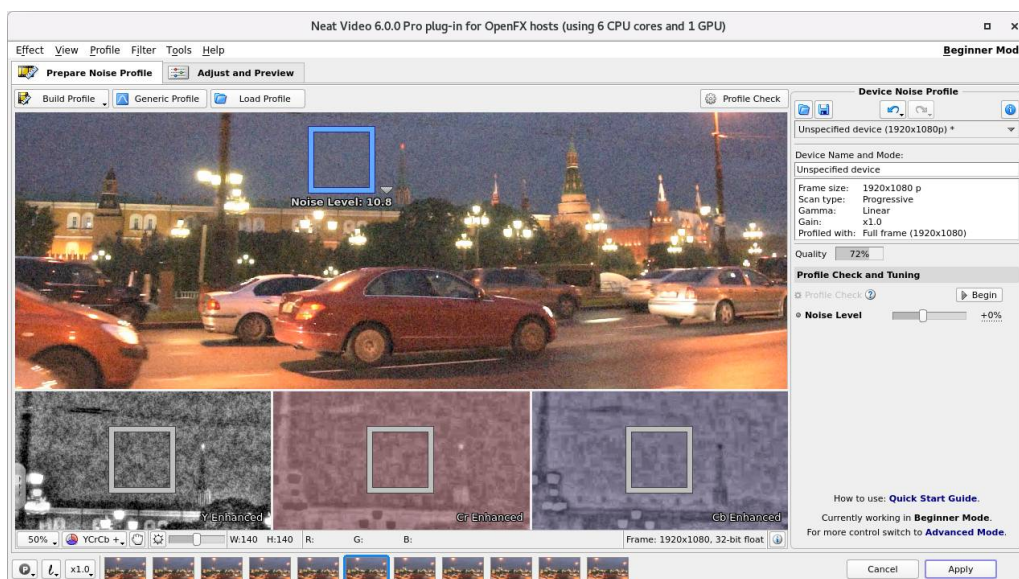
Neat Video 6.0.0 Pro plug-in for OpenFX hosts (using 6 CPU cores and 1 GPU)

Effect View Profile Filter Tools Help

Beginner Mod

Prepare Noise Profile | Adjust and Preview

Build Profile | Generic Profile | Load Profile | Profile Check

Noise Level: 10.8

Y Enhanced

Cr Enhanced

Cb Enhanced

50% | YCrCb | W:140 H:140 R: G: B: | Frame: 1920x1080, 32-bit float

x1.0

Device Noise Profile

Unspecified device (1920x1080p) *

Device Name and Mode:

Unspecified device

| | |
|---|---|
| Frame size: | 1920x1080 p |
| Scan type: | Progressive |
| Gamma: | Linear |
| Gain: | x1.0 |
| Profiled with: | Full frame (1920x1080) |

Quality 72%

Profile Check and Tuning

Profile Check | Begin

Noise Level +0%

How to use: Quick Start Guide.

Currently working in Beginner Mode.

For more control switch to Advanced Mode.

Cancel | Apply